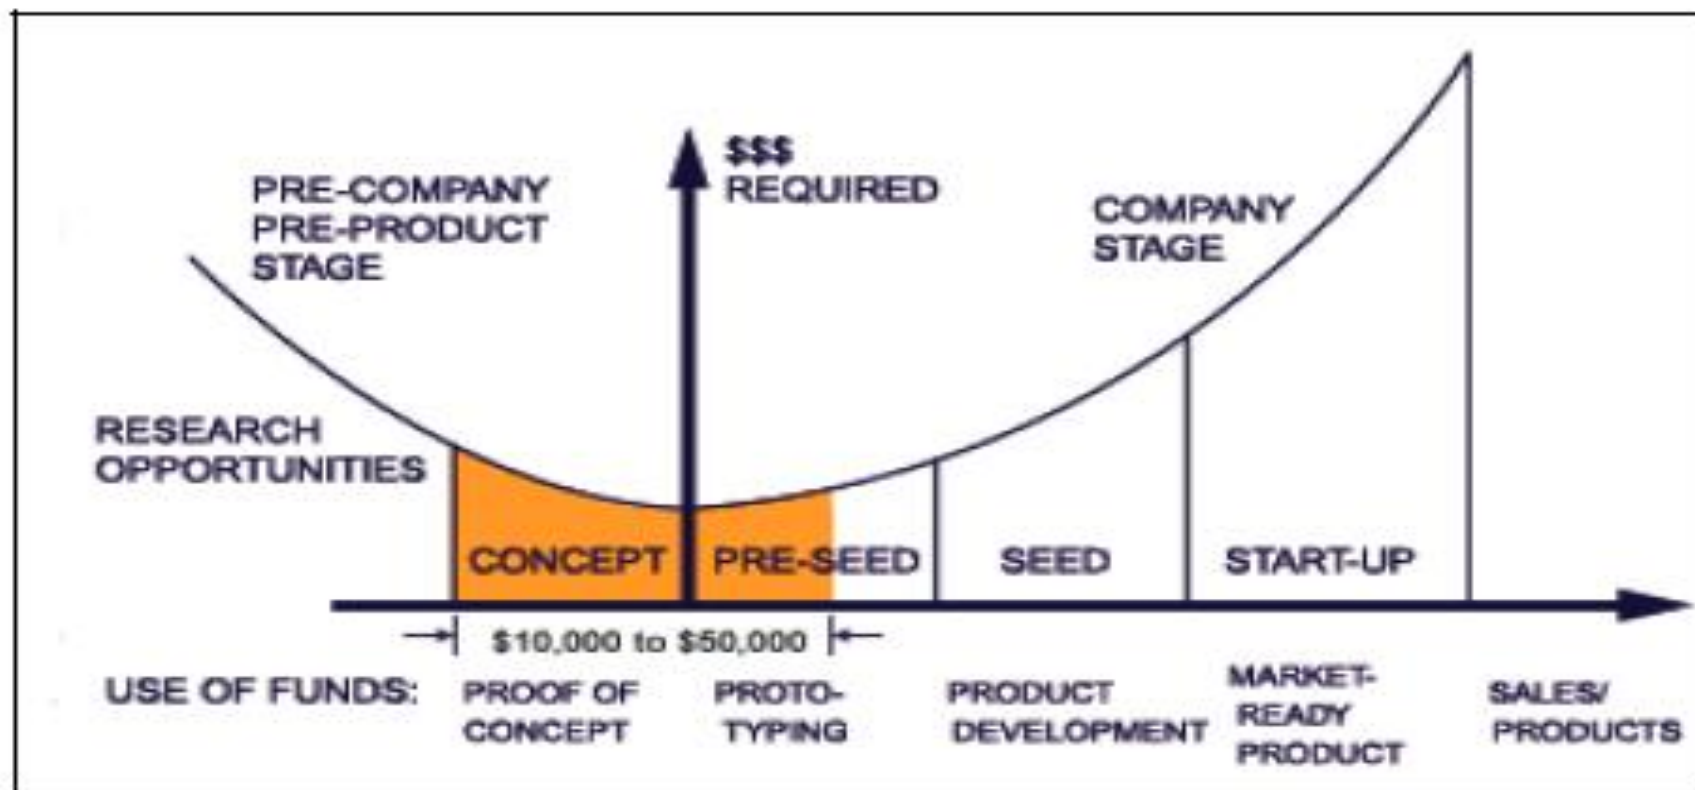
$$$
REQUIRED

PRE-COMPANY
PRE-PRODUCT
STAGE

COMPANY
STAGE

RESEARCH
OPPORTUNITIES

CONCEPT

PRE-SEED

SEED

START-UP

$10,000 to $50,000

USE OF FUNDS:

PROOF OF CONCEPT

PROTOTYPING

PRODUCT DEVELOPMENT

MARKET-READY PRODUCT

SALES/ PRODUCTS